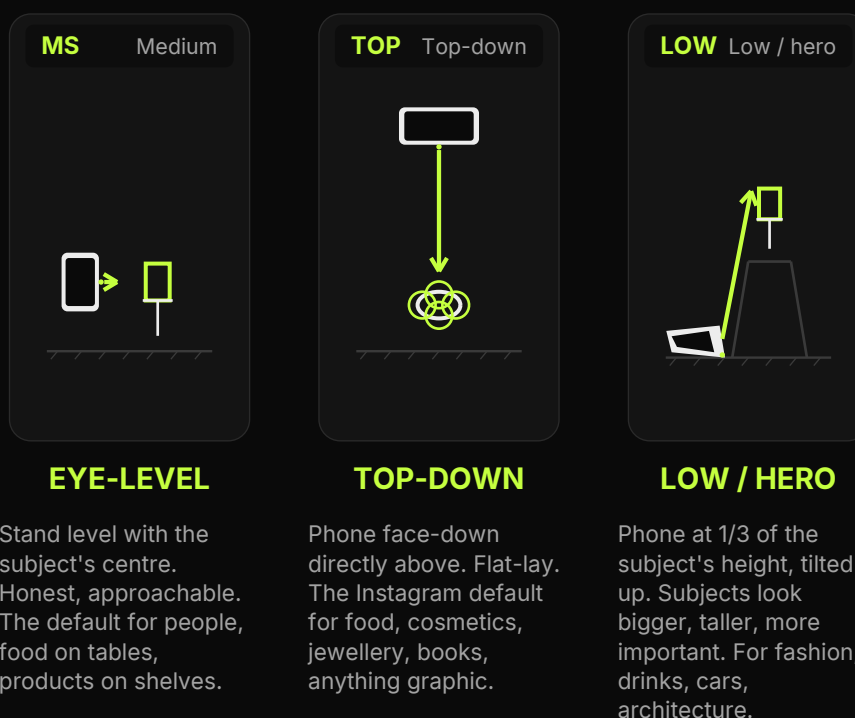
MS Medium

EYE-LEVEL

Stand level with the subject's centre. Honest, approachable. The default for people, food on tables, products on shelves.

TOP Top-down

TOP-DOWN

Phone face-down directly above. Flat-lay. The Instagram default for food, cosmetics, jewellery, books, anything graphic.

LOW Low / hero

LOW / HERO

Phone at 1/3 of the subject's height, tilted up. Subjects look bigger, taller, more important. For fashion, drinks, cars, architecture.